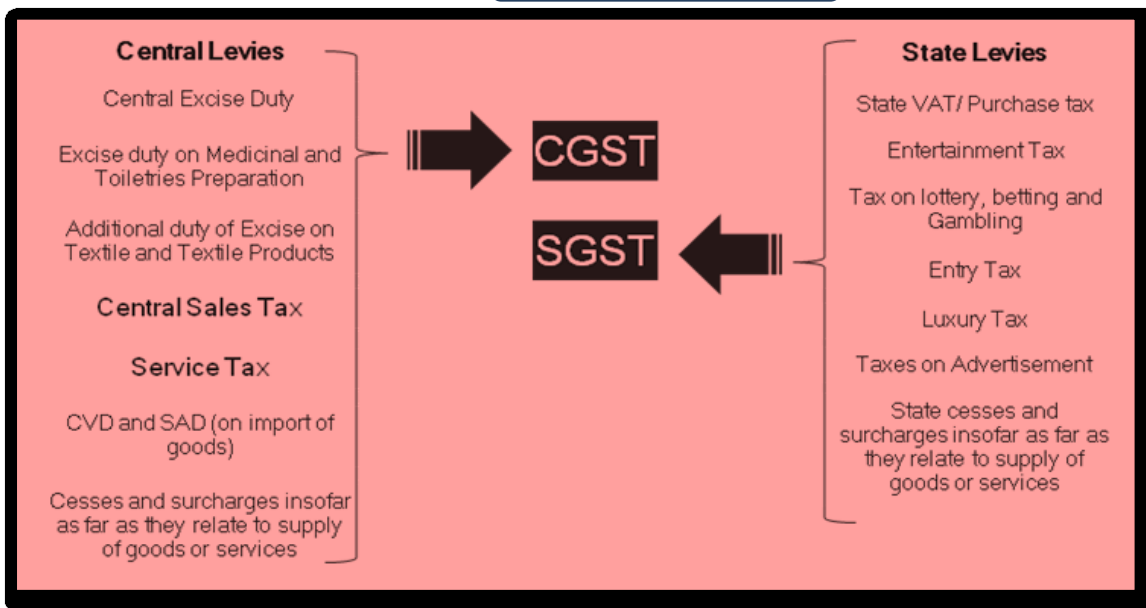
Central Levies

Central Excise Duty

Excise duty on Medicinal and Toiletries Preparation

Additional duty of Excise on Textile and Textile Products

Central Sales Tax

Service Tax

CVD and SAD (on import of goods)

Cesses and surcharges insofar as far as they relate to supply of goods or services

CGST

SGST

State Levies

State VAT/ Purchase tax

Entertainment Tax

Tax on lottery, betting and Gambling

Entry Tax

Luxury Tax

Taxes on Advertisement

State cesses and surcharges insofar as far as they relate to supply of goods or services